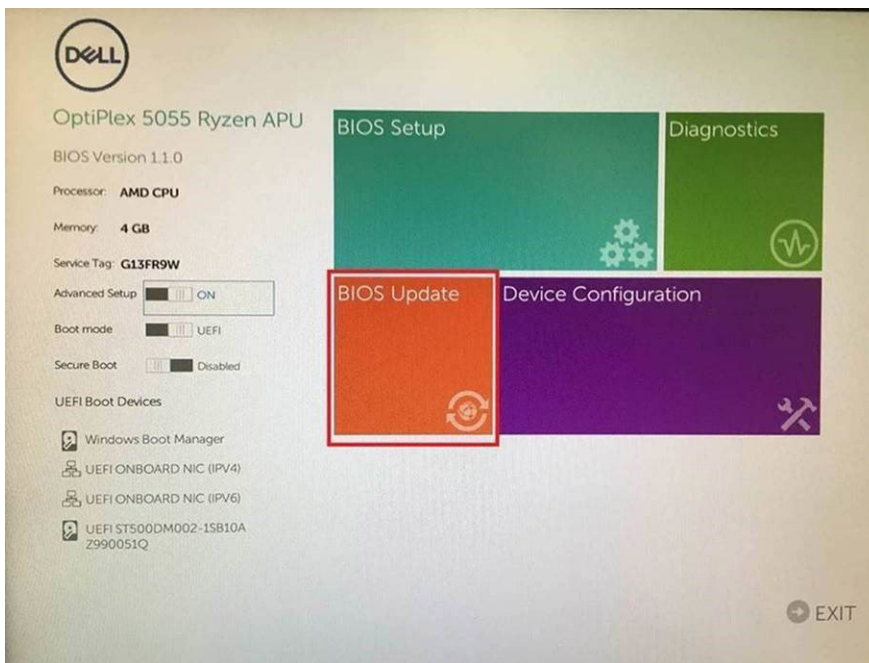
DELL

OptiPlex 5055 Ryzen APU

BIOS Version 1.1.0

Processor: AMD CPU

Memory: 4 GB

Service Tag: G13FR9W

Advanced Setup ON

Boot mode UEFI

Secure Boot Disabled

UEFI Boot Devices

Windows Boot Manager

UEFI ONBOARD NIC (IPV4)

UEFI ONBOARD NIC (IPV6)

UEFI ST500DM002-1SB10A Z990051Q

BIOS Setup

Diagnostics

BIOS Update

Device Configuration

EXIT